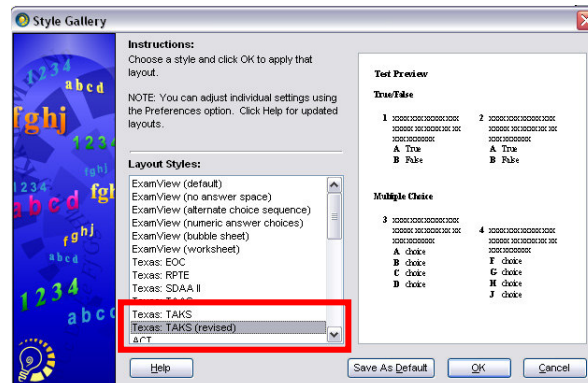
Style Gallery

1234
abcd
fghj
1234
fghj
abcd
fgh
fghj
abcd
1234
abcd

Instructions:
Choose a style and click OK to apply that layout.

NOTE: You can adjust individual settings using the Preferences option. Click Help for updated layouts.

Layout Styles:
ExamView (default)
ExamView (no answer space)
ExamView (alternate choice sequence)
ExamView (numeric answer choices)
ExamView (bubble sheet)
ExamView (worksheet)
Texas: EOC
Texas: RPTE
Texas: SDAA II
Texas: TAAS
Texas: TAKS
Texas: TAKS (revised)
ACT

Test Preview

True/False

1 xxxxxxxxxxxxxxx xxxxx xxxxxxxx xx xxxxxxxxxx
A True
B False

2 xxxxxxxxxxxxxxx xxxxx xxxxxxxx xx xxxxxxxxxx
A True
B False

Multiple Choice

3 xxxxxxxxxxxxxxx xxxxx xxxxxxxx xx xxxxxxxxxx
A choice
B choice
C choice
D choice

4 xxxxxxxxxxxxxxx xxxxx xxxxxxxx xx xxxxxxxxxx
F choice
G choice
H choice
J choice

Help
Save As Default
OK
Cancel